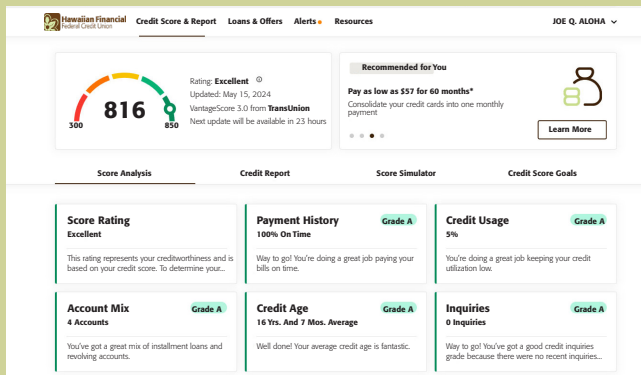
Hawaiian Financial Federal Credit Union

Credit Score & Report Loans & Offers Alerts Resources JOE Q. ALOHA

300 816 850

Rating: **Excellent**
Updated: May 15, 2024
VantageScore 3.0 from **TransUnion**
Next update will be available in 23 hours

Recommended for You

**Pay as low as $57 for 60 months***
Consolidate your credit cards into one monthly payment

Learn More

Score Analysis Credit Report Score Simulator Credit Score Goals

**Score Rating**
**Excellent**
This rating represents your creditworthiness and is based on your credit score. To determine your...

**Payment History** Grade A
**100% On Time**
Way to go! You're doing a great job paying your bills on time.

**Credit Usage** Grade A
**5%**
You're doing a great job keeping your credit utilization low.

**Account Mix** Grade A
**4 Accounts**
You've got a great mix of installment loans and revolving accounts.

**Credit Age** Grade A
**16 Yrs. And 7 Mos. Average**
Well done! Your average credit age is fantastic.

**Inquiries** Grade A
**0 Inquiries**
Way to go! You've got a good credit inquiries grade because there were no recent inquiries...